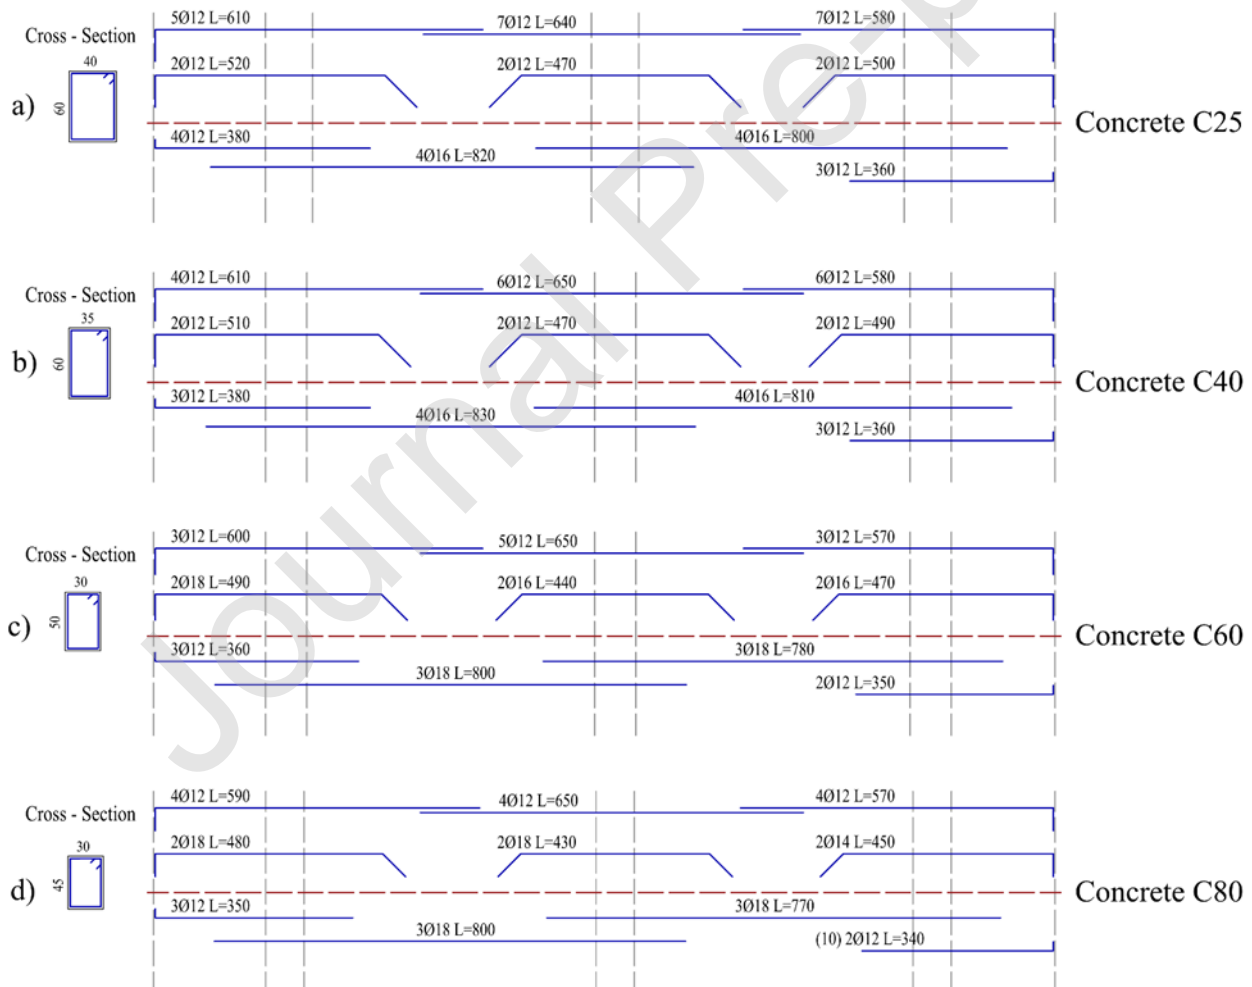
Journal Pre-proof

Cross - Section
40
60
a)
5Ø12 L=610
7Ø12 L=640
7Ø12 L=580
2Ø12 L=520
2Ø12 L=470
2Ø12 L=500
4Ø12 L=380
4Ø16 L=800
4Ø16 L=820
3Ø12 L=360
Concrete C25

Cross - Section
35
60
b)
4Ø12 L=610
6Ø12 L=650
6Ø12 L=580
2Ø12 L=510
2Ø12 L=470
2Ø12 L=490
3Ø12 L=380
4Ø16 L=810
4Ø16 L=830
3Ø12 L=360
Concrete C40

Cross - Section
30
50
c)
3Ø12 L=600
5Ø12 L=650
3Ø12 L=570
2Ø18 L=490
2Ø16 L=440
2Ø16 L=470
3Ø12 L=360
3Ø18 L=780
3Ø18 L=800
2Ø12 L=350
Concrete C60

Cross - Section
30
45
d)
4Ø12 L=590
4Ø12 L=650
4Ø12 L=570
2Ø18 L=480
2Ø18 L=430
2Ø14 L=450
3Ø12 L=350
3Ø18 L=770
3Ø18 L=800
(10) 2Ø12 L=340
Concrete C80